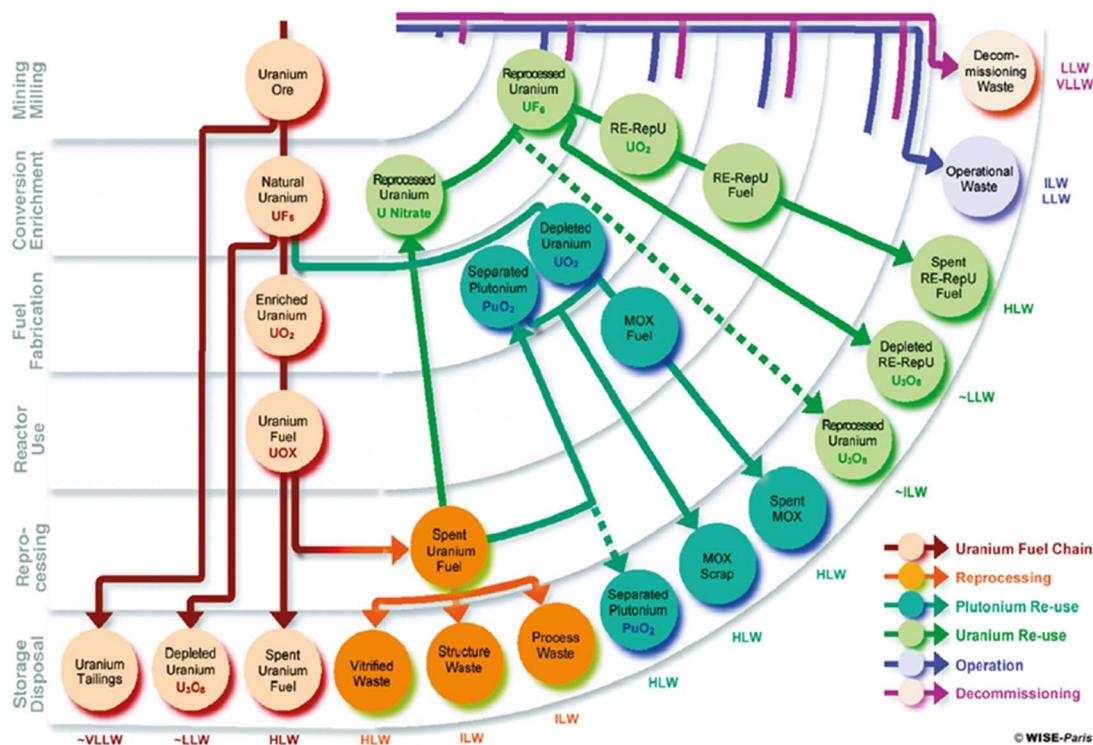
Mining Milling

Conversion Enrichment

Fuel Fabrication

Reactor Use

Reprocessing

Storage Disposal

Uranium Ore

Natural Uranium $UF_6$

Enriched Uranium $UO_2$

Uranium Fuel UOX

Uranium Tailings

Depleted Uranium $U_3O_8$

Spent Uranium Fuel

~VLLW

~LLW

HLW

Reprocessed Uranium U Nitrate

Reprocessed Uranium $UF_6$

RE-RepU $UO_2$

RE-RepU Fuel

Decommissioning Waste

LLW VLLW

Operational Waste

ILW LLW

Depleted Uranium $UO_2$

Separated Plutonium $PuO_2$

MOX Fuel

Spent RE-RepU Fuel

HLW

Depleted RE-RepU $U_3O_8$

~LLW

Reprocessed Uranium $U_3O_8$

~ILW

Spent MOX

MOX Scrap

HLW

Separated Plutonium $PuO_2$

HLW

Spent Uranium Fuel

Vitrified Waste

Structure Waste

Process Waste

HLW

HLW

ILW

ILW

Uranium Fuel Chain

Reprocessing

Plutonium Re-use

Uranium Re-use

Operation

Decommissioning

© WISE-Paris